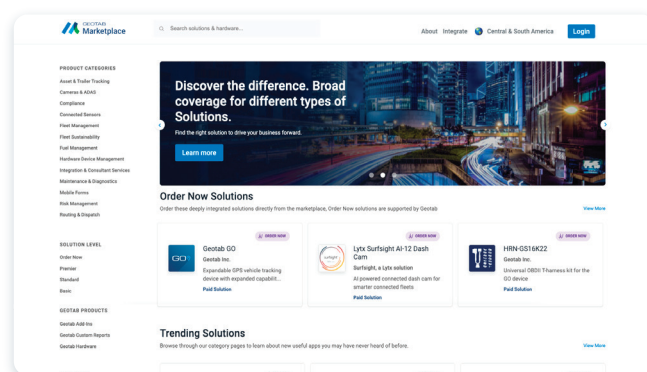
GEOTAB Marketplace

Search solutions & hardware...

About Integrate Central & South America Login

PRODUCT CATEGORIES

Asset & Trailer Tracking
Cameras & ADAS
Compliance
Connected Sensors
Fleet Management
Fleet Sustainability
Fuel Management
Hardware Device Management
Integration & Consultant Services
Maintenance & Diagnostics
Mobile Forms
Risk Management
Routing & Dispatch

SOLUTION LEVEL

Order Now
Premier
Standard
Basic

GEOTAB PRODUCTS

Geotab Add-Ins
Geotab Custom Reports
Geotab Hardware

Discover the difference. Broad coverage for different types of Solutions.

Find the right solution to drive your business forward.

Learn more

Order Now Solutions

Order these deeply integrated solutions directly from the marketplace, Order Now solutions are supported by Geotab

View More

ORDER NOW

GO

Geotab GO

Geotab Inc.

Expandable GPS vehicle tracking device with expanded capabilit...

Paid Solution

ORDER NOW

Lytx Surfsight AI-12 Dash Cam

Surfsight, a Lytx solution

AI powered connected dash cam for smarter connected fleets

Paid Solution

ORDER NOW

HRN-GS16K22

Geotab Inc.

Universal OBDII T-harness kit for the GO device

Paid Solution

Trending Solutions

Browse through our category pages to learn about new useful apps you may have never heard of before.

View More